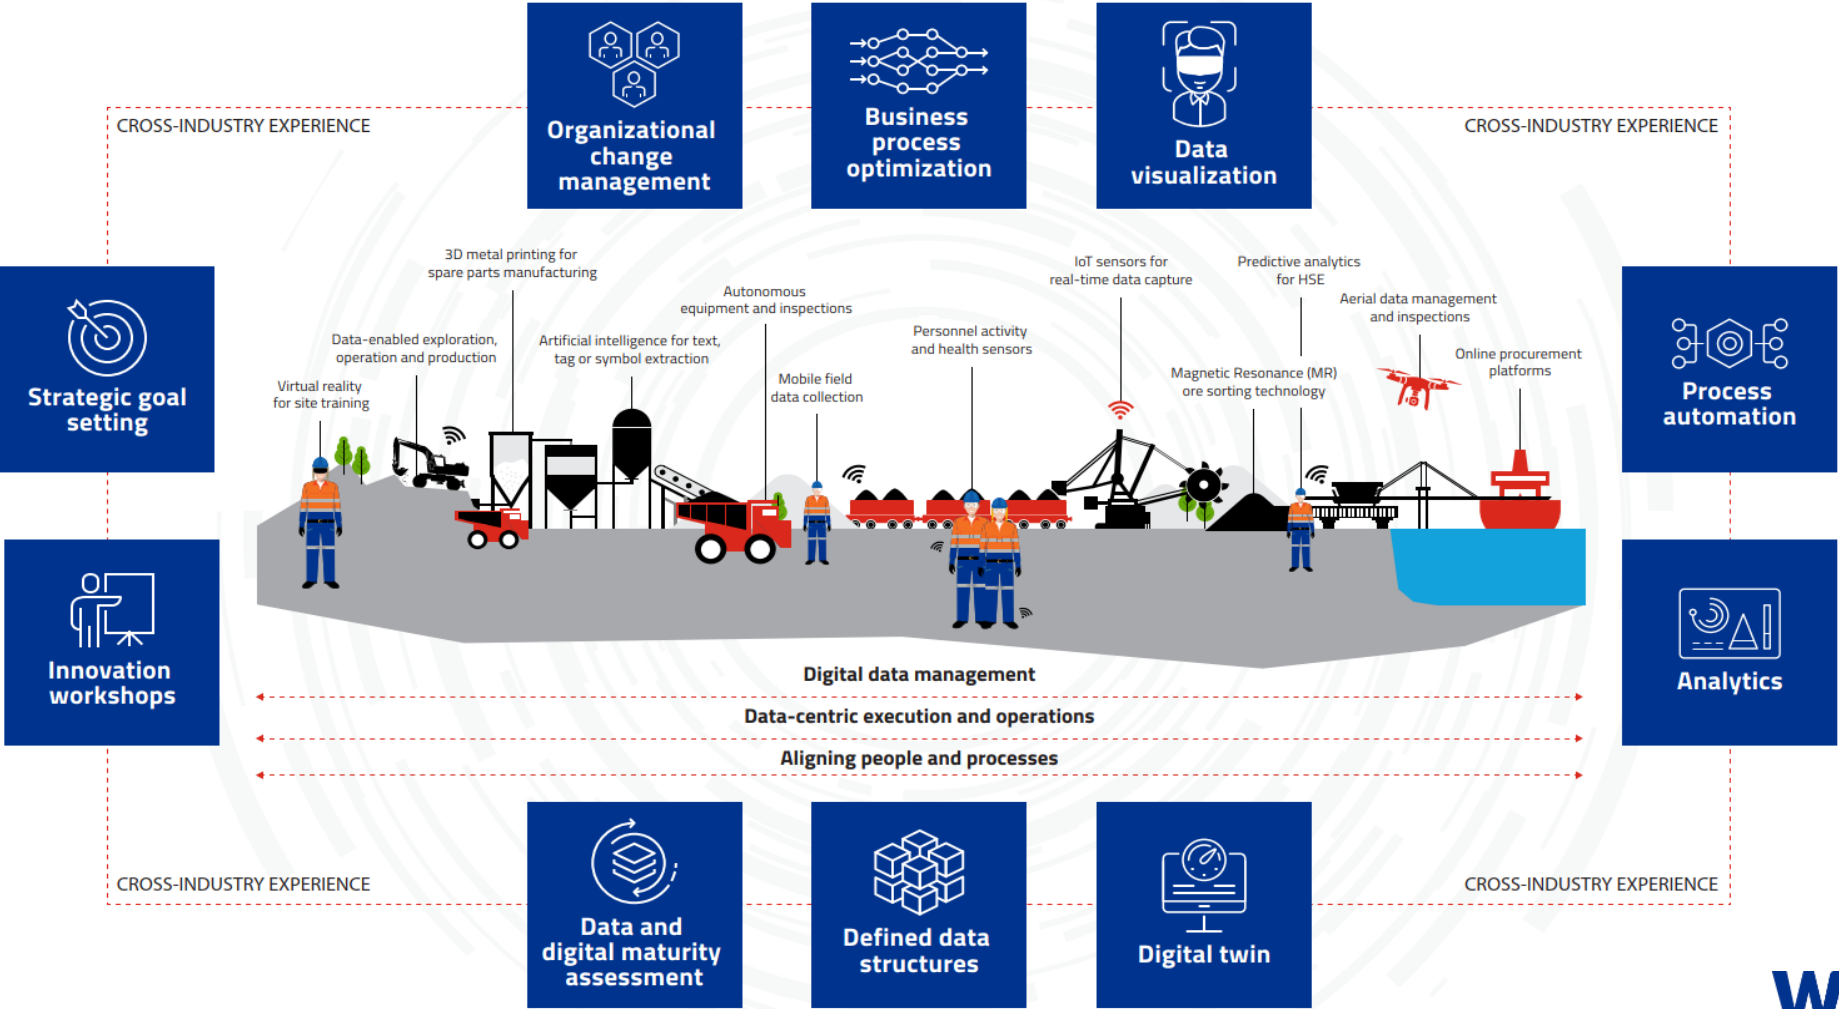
Organizational change management

Business process optimization

Data visualization

CROSS-INDUSTRY EXPERIENCE

CROSS-INDUSTRY EXPERIENCE

Strategic goal setting

Process automation

3D metal printing for spare parts manufacturing

Autonomous equipment and inspections

IoT sensors for real-time data capture

Predictive analytics for HSE

Aerial data management and inspections

Data-enabled exploration, operation and production

Artificial intelligence for text, tag or symbol extraction

Personnel activity and health sensors

Magnetic Resonance (MR) ore sorting technology

Online procurement platforms

Virtual reality for site training

Mobile field data collection

Innovation workshops

Analytics

Digital data management

Data-centric execution and operations

Aligning people and processes

CROSS-INDUSTRY EXPERIENCE

CROSS-INDUSTRY EXPERIENCE

Data and digital maturity assessment

Defined data structures

Digital twin

W